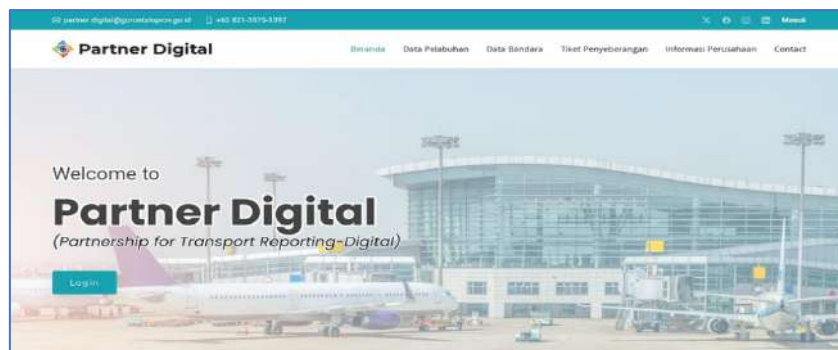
partner.digital@gorontaloprov.go.id +62 821-3975-3397 Masuk

Partner Digital

Beranda Data Pelabuhan Data Bandara Tiket Penyeberangan Informasi Perusahaan Contact

Welcome to

Partner Digital

(Partnership for Transport Reporting-Digital)

Login